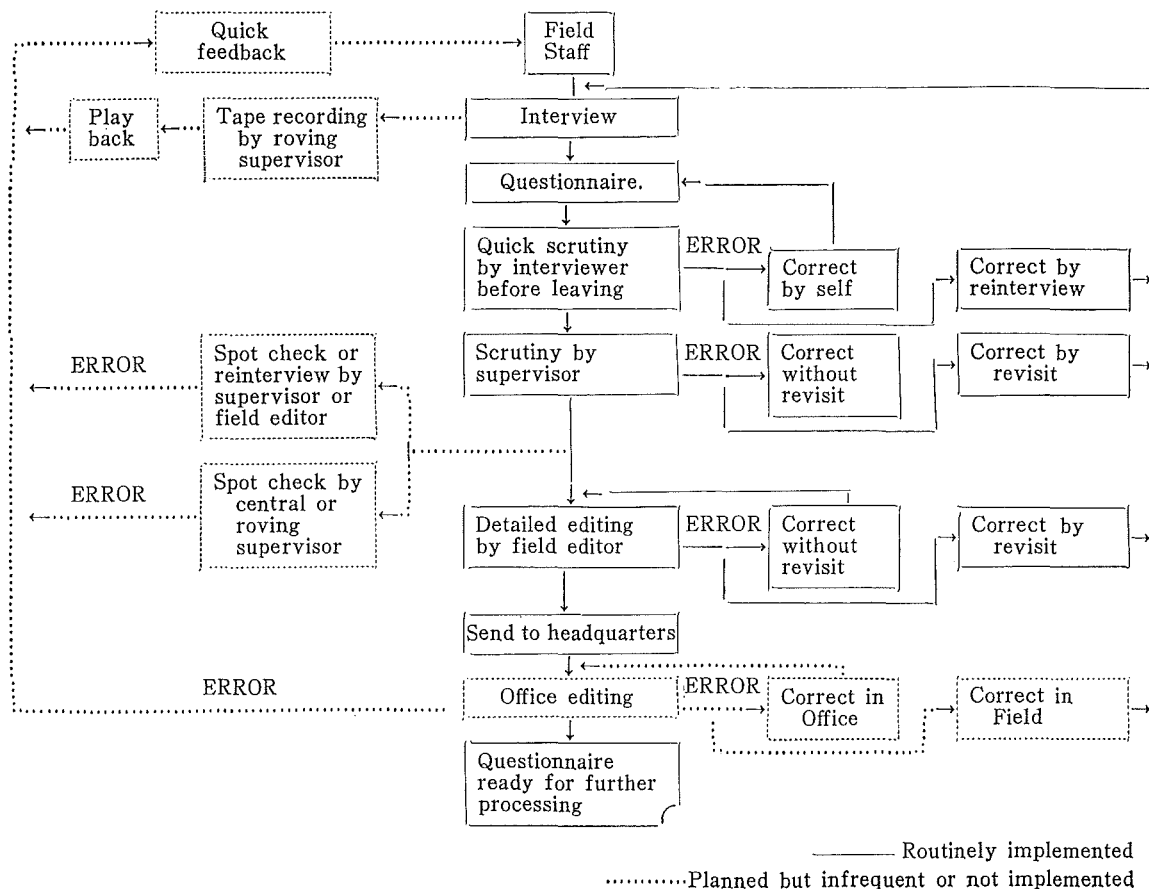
Quick feedback

Field Staff

Play back

Tape recording by roving supervisor

Interview

Questionnaire.

Quick scrutiny by interviewer before leaving

ERROR

Correct by self

Correct by reinterview

ERROR

Spot check or reinterview by supervisor or field editor

Scrutiny by supervisor

ERROR

Correct without revisit

Correct by revisit

ERROR

Spot check by central or roving supervisor

Detailed editing by field editor

ERROR

Correct without revisit

Correct by revisit

Send to headquarters

ERROR

Office editing

ERROR

Correct in Office

Correct in Field

Questionnaire ready for further processing

Routinely implemented

Planned but infrequent or not implemented